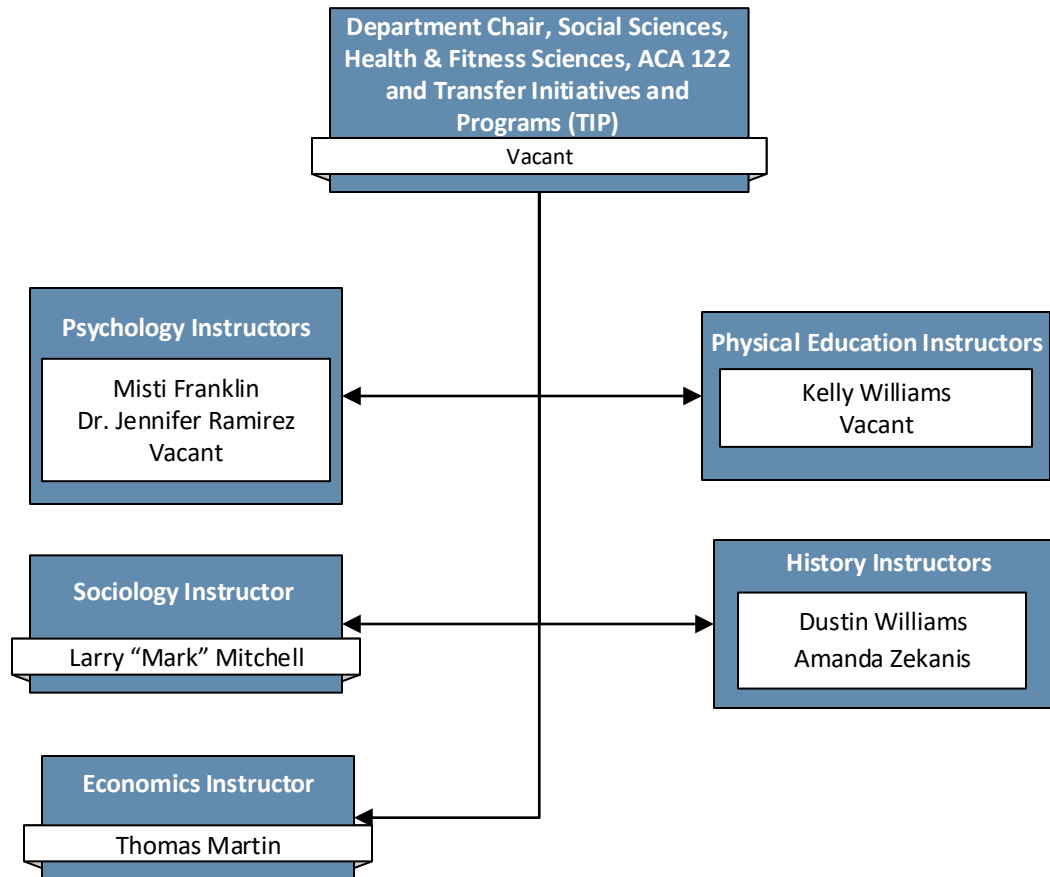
Department Chair, Social Sciences, Health & Fitness Sciences, ACA 122 and Transfer Initiatives and Programs (TIP)
Vacant

Psychology Instructors
Misti Franklin
Dr. Jennifer Ramirez
Vacant

Physical Education Instructors
Kelly Williams
Vacant

Sociology Instructor
Larry “Mark” Mitchell

History Instructors
Dustin Williams
Amanda Zekanis

Economics Instructor
Thomas Martin